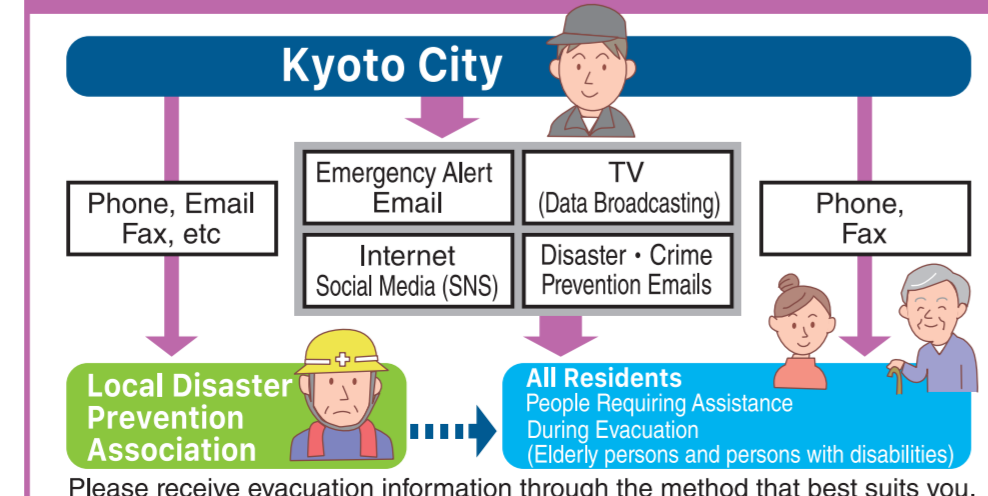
Kyoto City

Phone, Email
Fax, etc

Emergency Alert
Email

TV
(Data Broadcasting)

Internet
Social Media (SNS)

Disaster・Crime
Prevention Emails

Phone,
Fax

Local Disaster
Prevention
Association

All Residents
People Requiring Assistance
During Evacuation
(Elderly persons and persons with disabilities)

Please receive evacuation information through the method that best suits you.